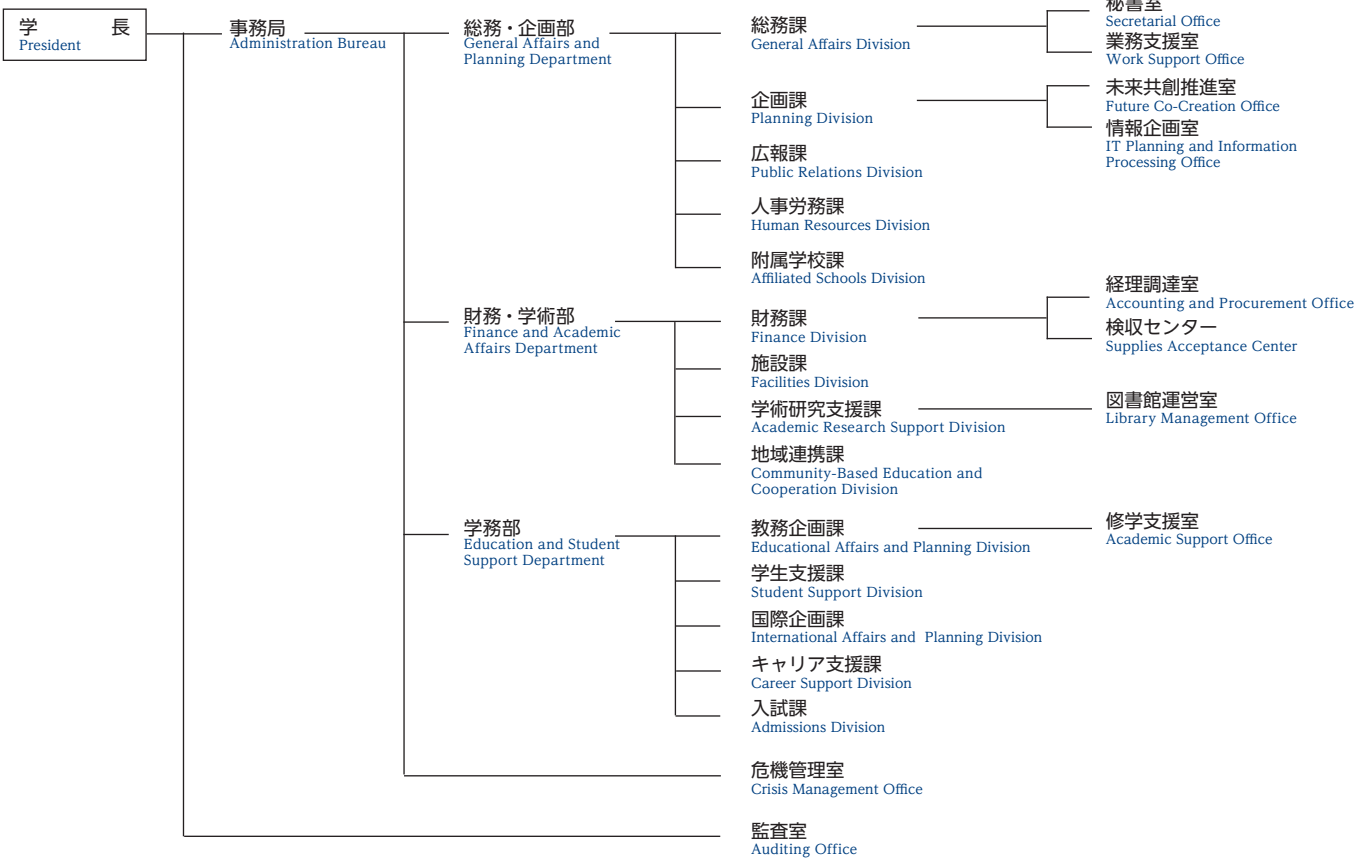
学　長
President

事務局
Administration Bureau

総務・企画部
General Affairs and Planning Department

総務課
General Affairs Division

秘書室
Secretarial Office

業務支援室
Work Support Office

企画課
Planning Division

未来共創推進室
Future Co-Creation Office

情報企画室
IT Planning and Information Processing Office

広報課
Public Relations Division

人事労務課
Human Resources Division

附属学校課
Affiliated Schools Division

財務・学術部
Finance and Academic Affairs Department

財務課
Finance Division

経理調達室
Accounting and Procurement Office

検収センター
Supplies Acceptance Center

施設課
Facilities Division

学術研究支援課
Academic Research Support Division

図書館運営室
Library Management Office

地域連携課
Community-Based Education and Cooperation Division

学務部
Education and Student Support Department

教務企画課
Educational Affairs and Planning Division

修学支援室
Academic Support Office

学生支援課
Student Support Division

国際企画課
International Affairs and Planning Division

キャリア支援課
Career Support Division

入試課
Admissions Division

危機管理室
Crisis Management Office

監査室
Auditing Office